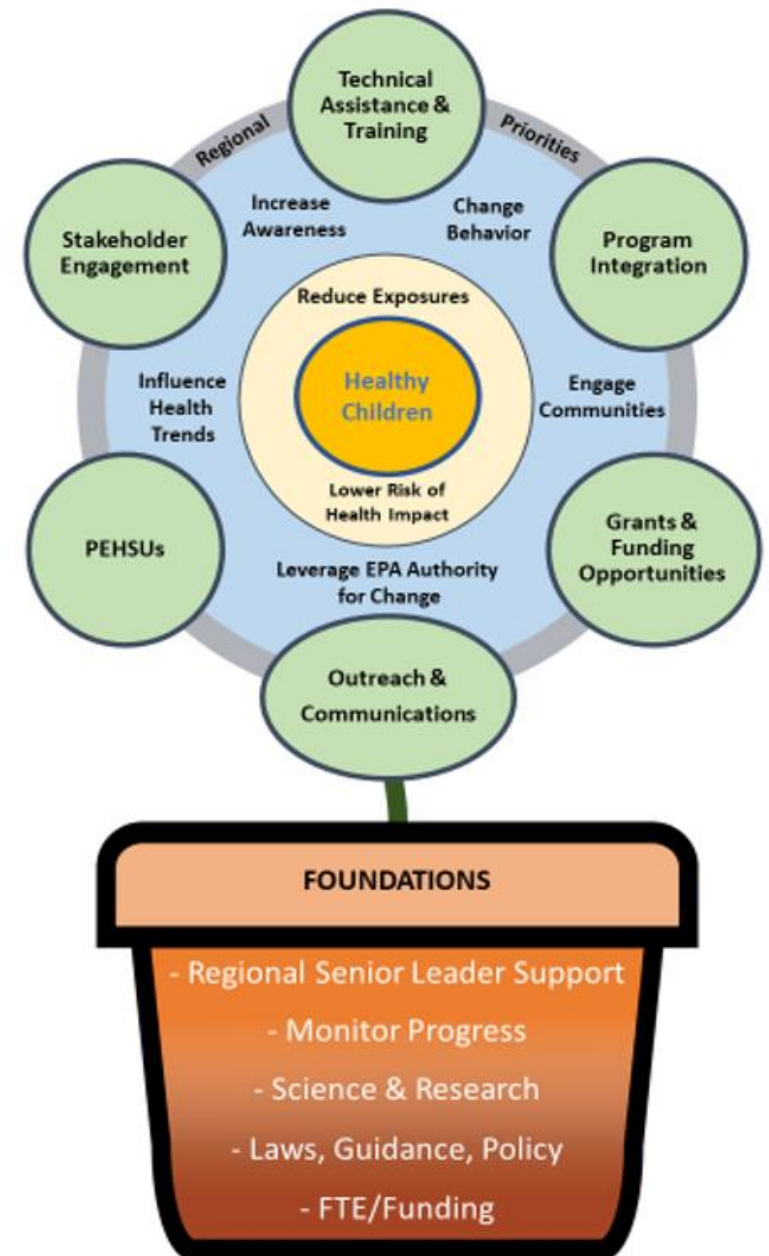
Technical Assistance & Training

Regional

Priorities

Stakeholder Engagement

Increase Awareness

Change Behavior

Program Integration

Reduce Exposures

Influence Health Trends

Healthy Children

Engage Communities

Lower Risk of Health Impact

PEHSUs

Leverage EPA Authority for Change

Grants & Funding Opportunities

Outreach & Communications

FOUNDATIONS

- Regional Senior Leader Support
- Monitor Progress
- Science & Research
- Laws, Guidance, Policy
- FTE/Funding